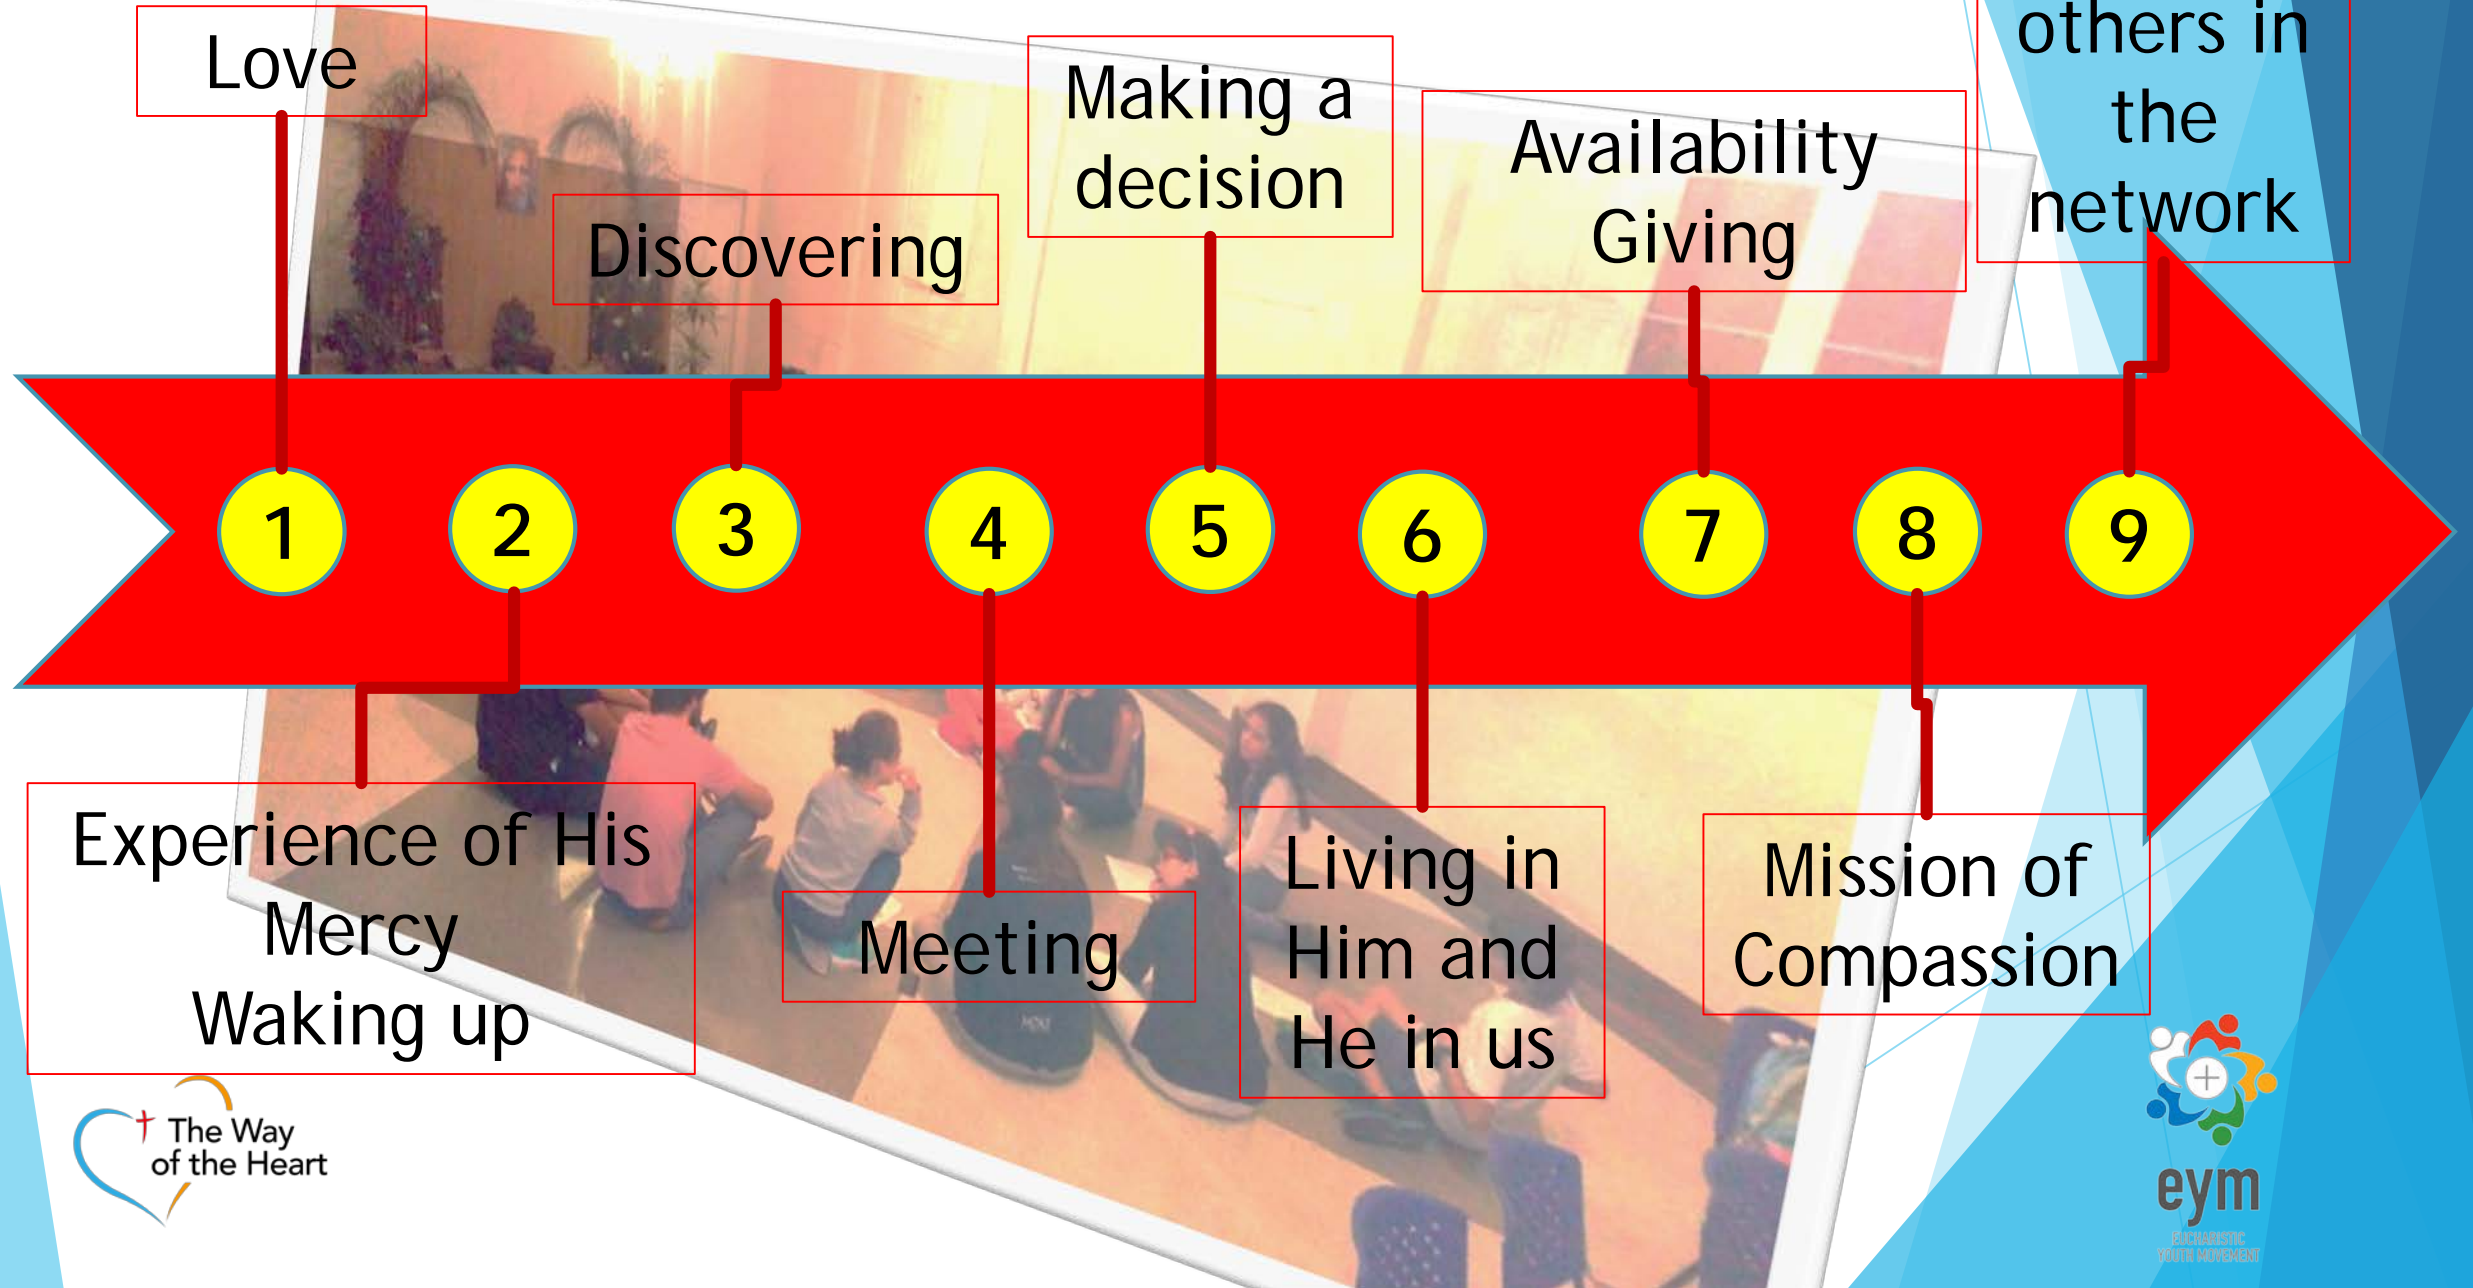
Love

Discovering

Making a decision

Availability Giving

others in the network

1 2 3 4 5 6 7 8 9

Experience of His Mercy Waking up

Meeting

Living in Him and He in us

Mission of Compassion

The Way of the Heart

eym
EUCHARISTIC YOUTH MOVEMENT